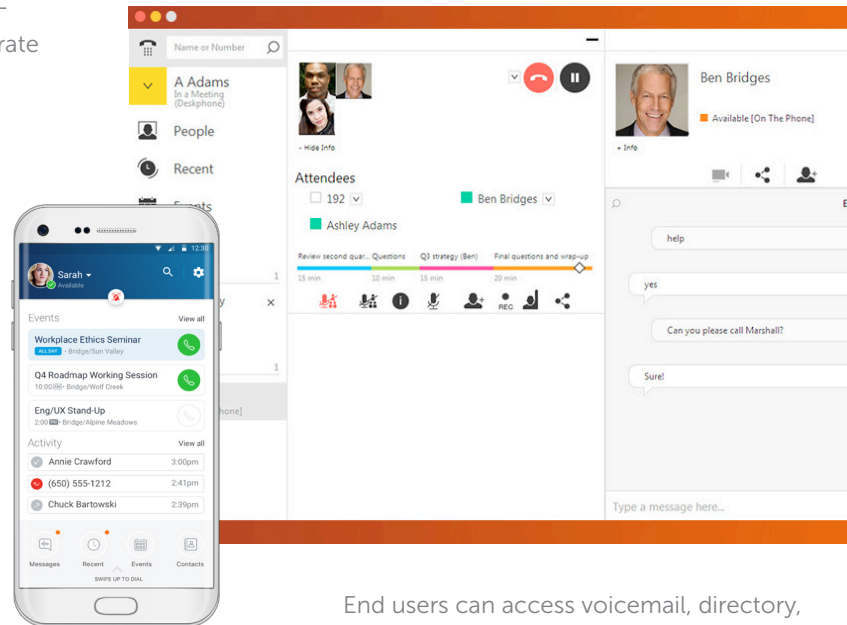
rate

Name or Number

A Adams
In a Meeting (Deskphone)

People

Recent

- Hide Info

Attendees

192

Ben Bridges

Ashley Adams

Review second quar... Questions
15 min
10 min

Q3 strategy (Ben)
15 min

Final questions and wrap-up
20 min

REC

Ben Bridges

Available [On The Phone]

+ Info

help

yes

Can you please call Marshall?

Sure!

Type a message here...

12:30

Sarah
Available

Events
View all

Workplace Ethics Seminar
ALL DAY · Bridge/Sun Valley

Q4 Roadmap Working Session
10:00 · Bridge/Wolf Creek

Eng/UX Stand-Up
2:00 · Bridge/Alpine Meadows

Activity
View all

Annie Crawford 3:00pm

(650) 555-1212 2:41pm

Chuck Bartowski 2:39pm

Messages
Recent
Events
Contacts

SWIPE UP TO DIAL

End users can access voicemail, directory,